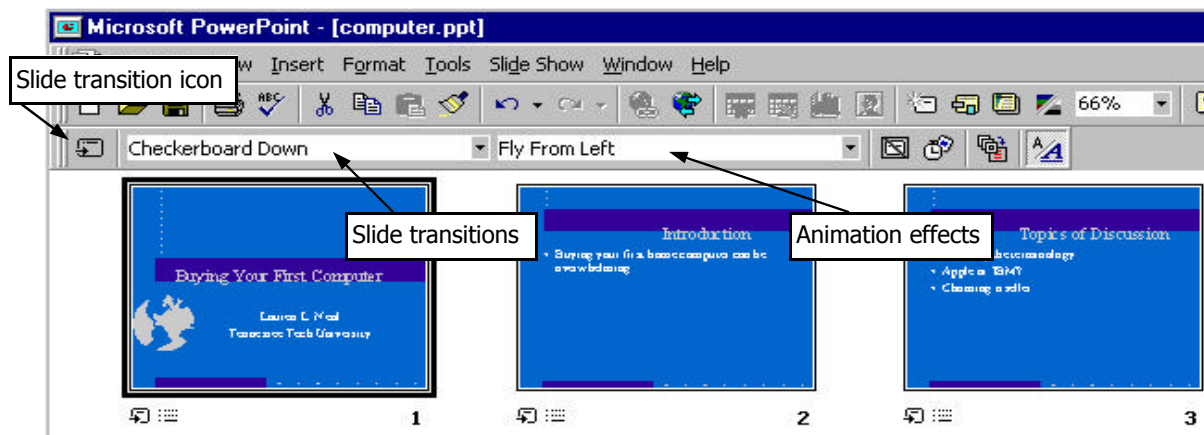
Microsoft PowerPoint - [computer.ppt]

Slide transition icon

w Insert Format Tools Slide Show Window Help

66%

Checkerboard Down

Fly From Left

Slide transitions

Animation effects

Buying Your First Computer

Laura L. Neal
Tennessee Tech University

Introduction

• Buying your first home computer can be overwhelming

Topics of Discussion

• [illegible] terminology
• Apple or IBM?
• Choosing a seller

1

2

3